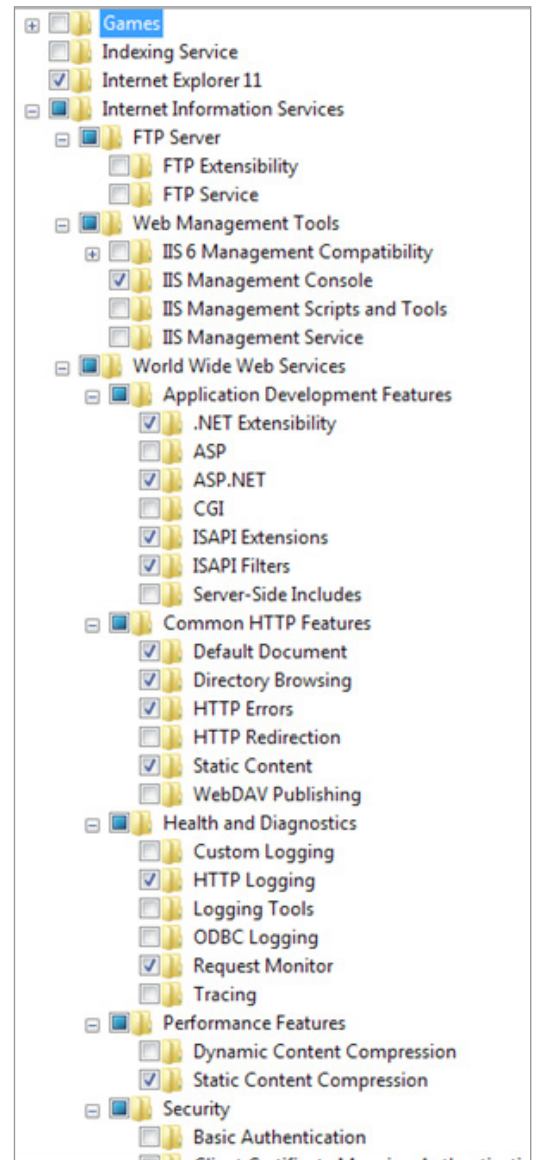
Games
Indexing Service
Internet Explorer 11
Internet Information Services
FTP Server
FTP Extensibility
FTP Service
Web Management Tools
IIS 6 Management Compatibility
IIS Management Console
IIS Management Scripts and Tools
IIS Management Service
World Wide Web Services
Application Development Features
.NET Extensibility
ASP
ASP.NET
CGI
ISAPI Extensions
ISAPI Filters
Server-Side Includes
Common HTTP Features
Default Document
Directory Browsing
HTTP Errors
HTTP Redirection
Static Content
WebDAV Publishing
Health and Diagnostics
Custom Logging
HTTP Logging
Logging Tools
ODBC Logging
Request Monitor
Tracing
Performance Features
Dynamic Content Compression
Static Content Compression
Security
Basic Authentication
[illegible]